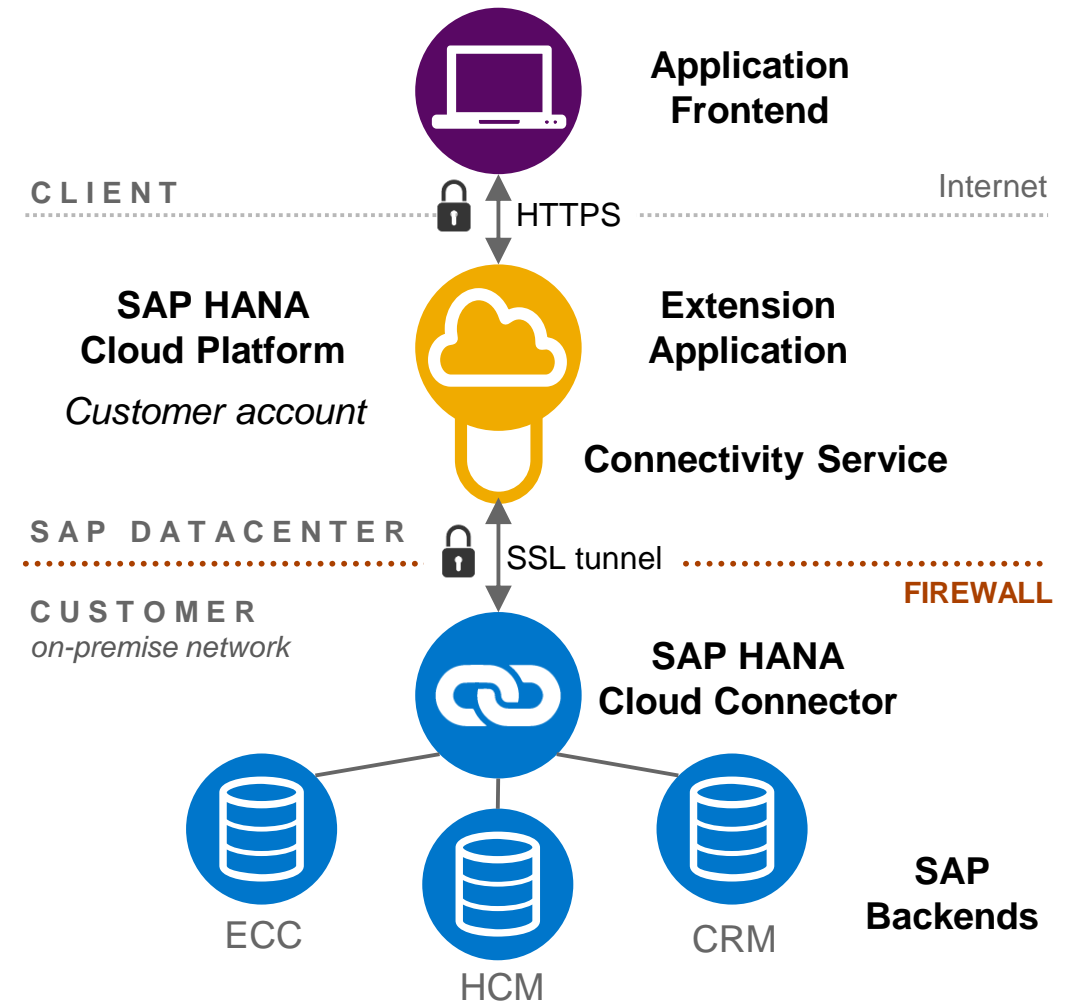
Application Frontend

CLIENT

HTTPS

Internet

SAP HANA Cloud Platform

*Customer account*

Extension Application

Connectivity Service

SAP DATACENTER

SSL tunnel

FIREWALL

CUSTOMER

*on-premise network*

SAP HANA Cloud Connector

ECC

HCM

CRM

SAP Backends